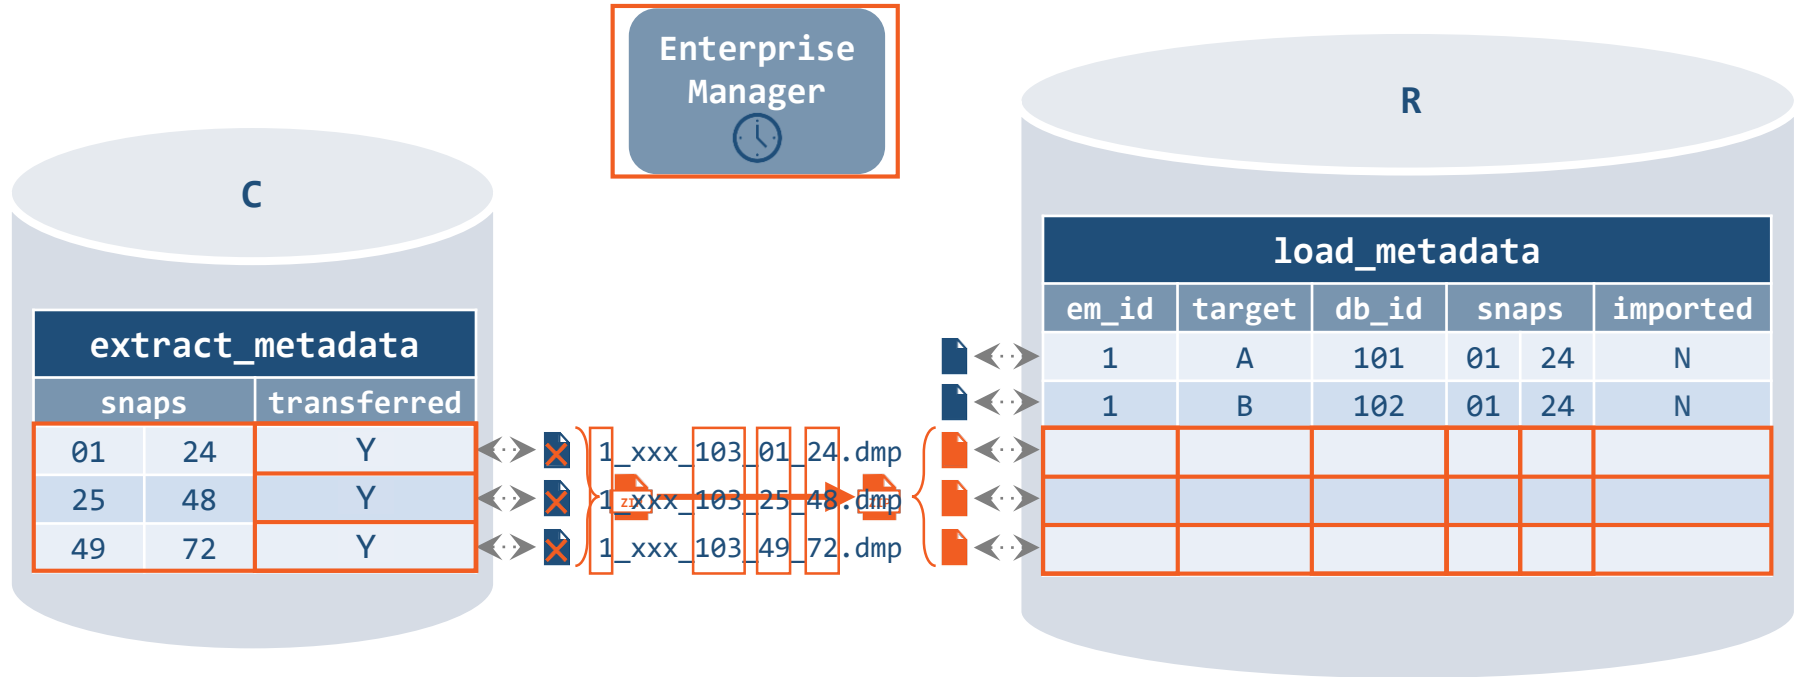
Enterprise Manager

C

extract_metadata

| snaps | | transferred |
|---|---|---|
| 01 | 24 | Y |
| 25 | 48 | Y |
| 49 | 72 | Y |

1_xxx_103_01_24.dmp
1_xxx_103_25_48.dmp
1_xxx_103_49_72.dmp

R

load_metadata

| em_id | target | db_id | snaps | | imported |
|---|---|---|---|---|---|
| 1 | A | 101 | 01 | 24 | N |
| 1 | B | 102 | 01 | 24 | N |
| | | | | | |
| | | | | | |
| | | | | | |